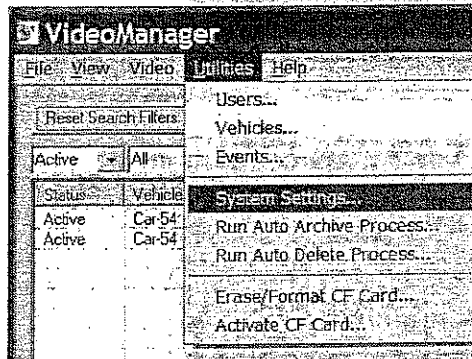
VideoManager
File View Video Utilities Help
Reset Search Filters
Active All
Status Vehicle
Active Car-54
Active Car-54
Users...
Vehicles...
Events...
System Settings...
Run Auto Archive Process...
Run Auto Delete Process...
Erase/Format CF Card...
Activate CF Card...